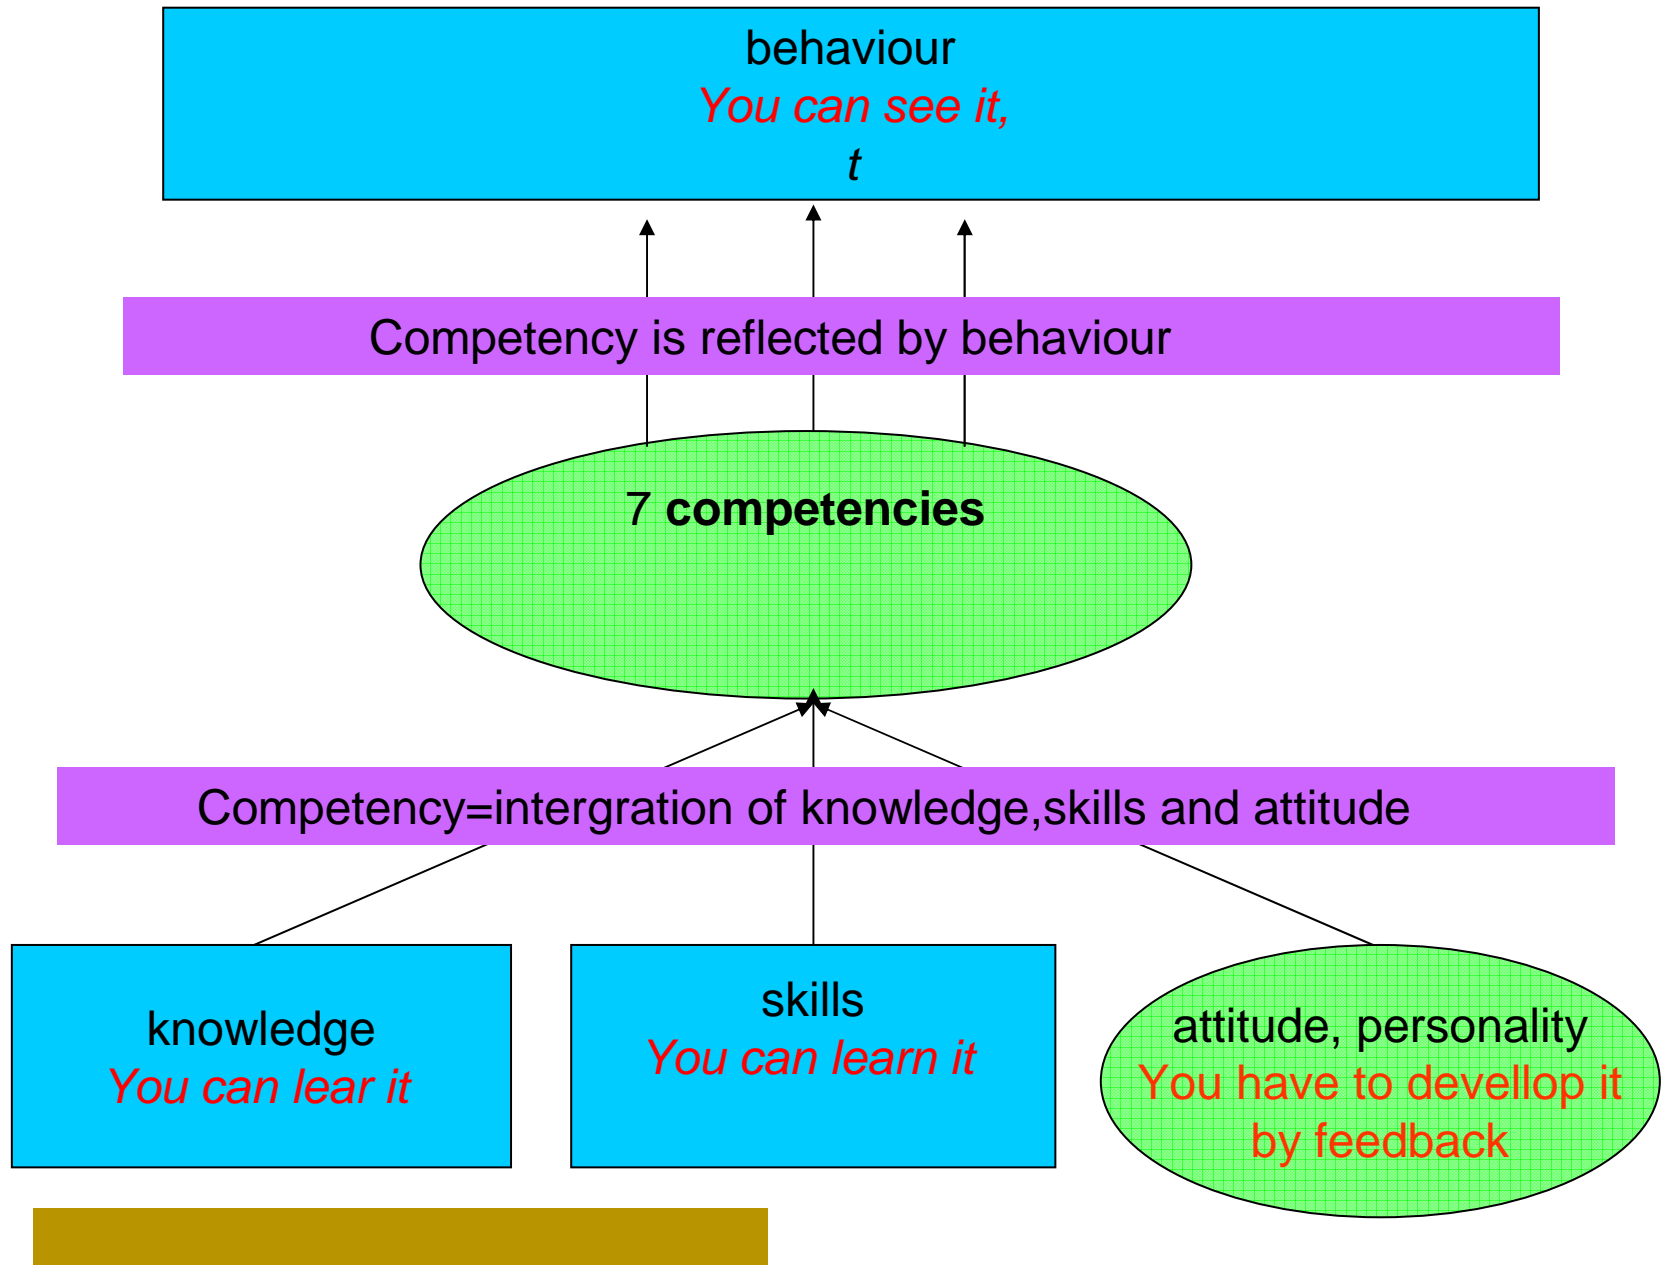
behaviour
You can see it,
t

Competency is reflected by behaviour

7 competencies

Competency=intergration of knowledge,skills and attitude

knowledge
You can lear it

skills
You can learn it

attitude, personality
You have to devellop it by feedback